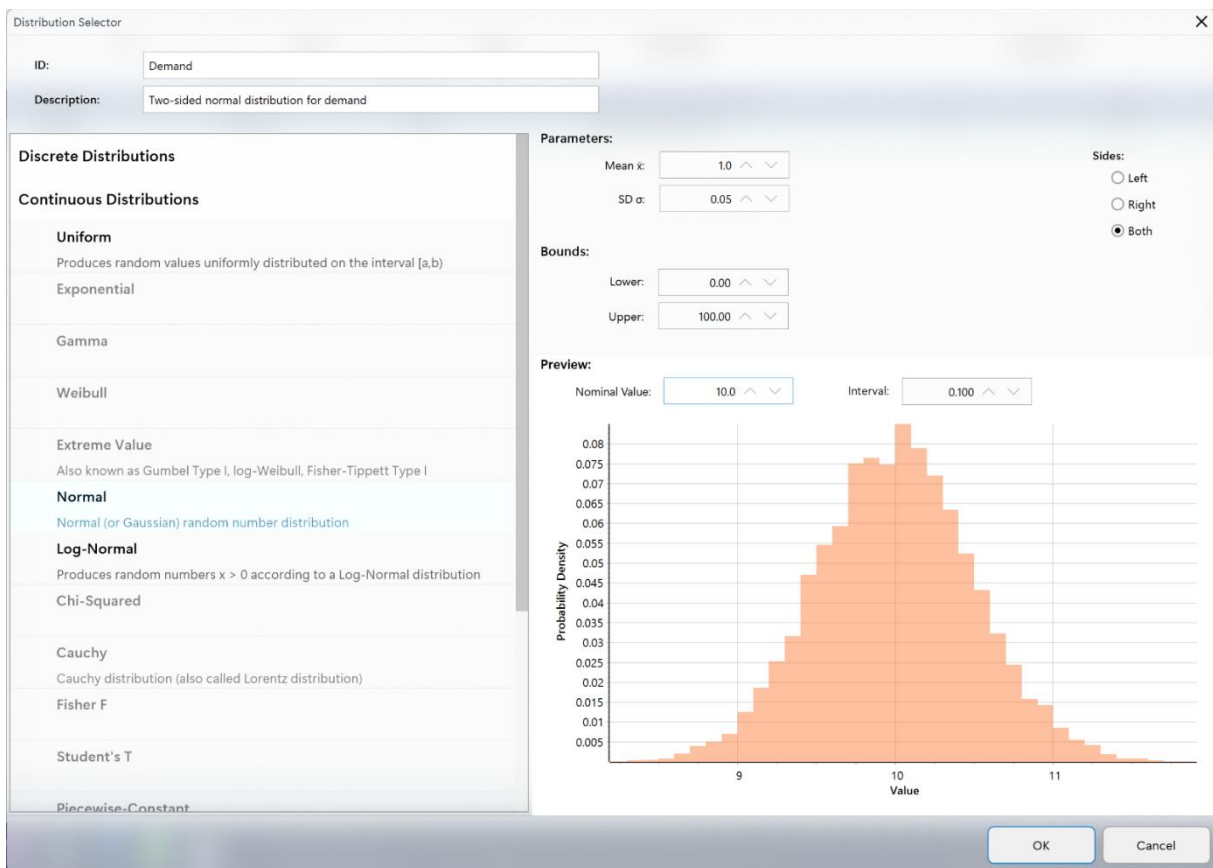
Distribution Selector

ID: Demand

Description: Two-sided normal distribution for demand

Discrete Distributions

Continuous Distributions

Uniform
Produces random values uniformly distributed on the interval [a,b)

Exponential

Gamma

Weibull

Extreme Value
Also known as Gumbel Type I, log-Weibull, Fisher-Tippett Type I

Normal
Normal (or Gaussian) random number distribution

Log-Normal
Produces random numbers x > 0 according to a Log-Normal distribution

Chi-Squared

Cauchy
Cauchy distribution (also called Lorentz distribution)

Fisher F

Student's T

Piecewise-Constant

Parameters:
Mean x̄: 1.0
SD σ: 0.05

Sides:
Left
Right
Both

Bounds:
Lower: 0.00
Upper: 100.00

Preview:
Nominal Value: 10.0
Interval: 0.100

0.08
0.075
0.07
0.065
0.06
0.055
0.05
0.045
0.04
0.035
0.03
0.025
0.02
0.015
0.01
0.005
Probability Density
9
10
11
Value

OK
Cancel